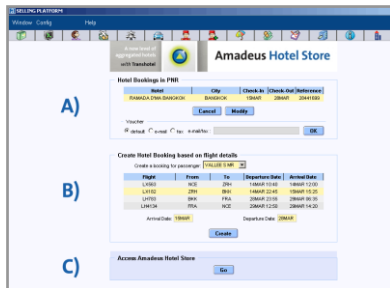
SELLING PLATFORM

Window Config Help

A new level of aggregated hotels with Transhotel

Amadeus Hotel Store

A)

Hotel Bookings in PNR

| Hotel | City | Check-In | Check-Out | Reference |
|---|---|---|---|---|
| RAMADA D'MA BANGKOK | BANGKOK | 15MAR | 20MAR | 20441680 |

Cancel Modify

Voucher

default e-mail fax e-mail/fax OK

B)

Create Hotel Booking based on flight details

Create a booking for passenger: VALUE 5 MR

| Flight | From | To | Departure Date | Arrival Date |
|---|---|---|---|---|
| LX503 | NCE | ZRH | 14MAR 10:40 | 14MAR 12:00 |
| LX182 | ZRH | BKK | 14MAR 22:45 | 15MAR 15:20 |
| LH783 | BKK | FRA | 20MAR 23:55 | 20MAR 06:35 |
| LH4134 | FRA | NCE | 20MAR 12:50 | 20MAR 14:20 |

Arrival Date: 15MAR Departure Date: 20MAR

Create

C)

Access Amadeus Hotel Store

Go